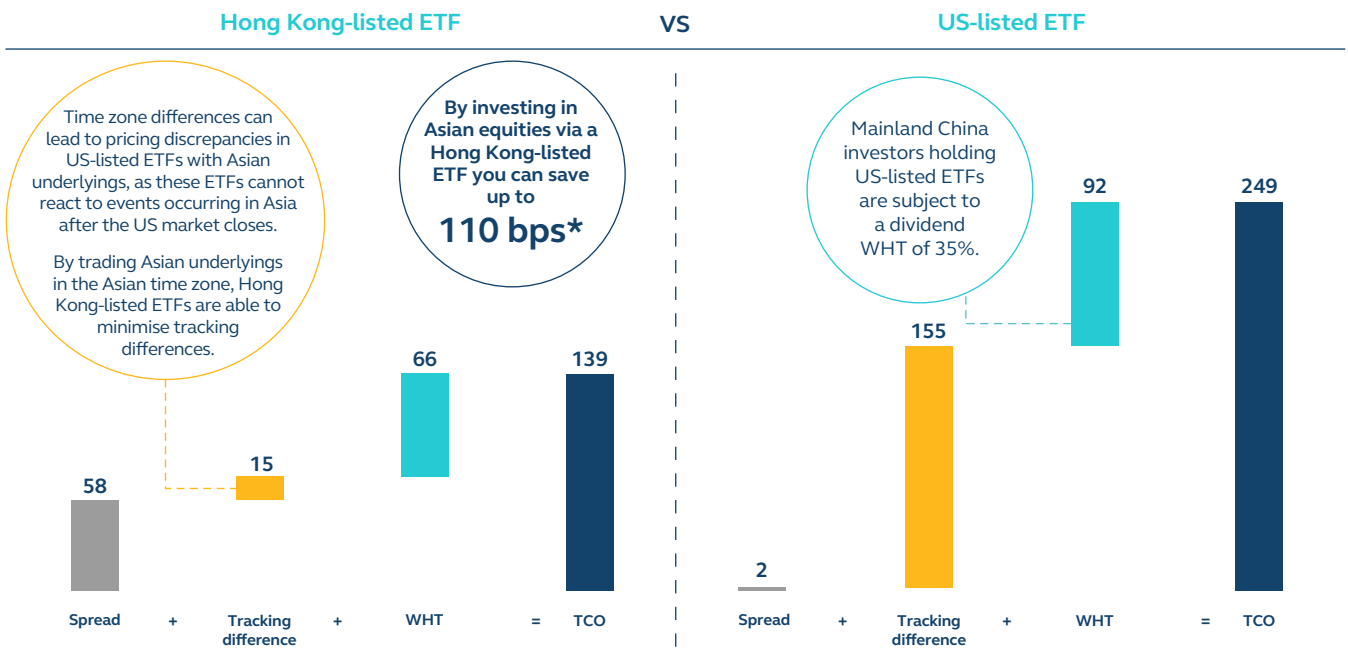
Hong Kong-listed ETF

VS

US-listed ETF

Time zone differences can lead to pricing discrepancies in US-listed ETFs with Asian underlyings, as these ETFs cannot react to events occurring in Asia after the US market closes.

By trading Asian underlyings in the Asian time zone, Hong Kong-listed ETFs are able to minimise tracking differences.

By investing in Asian equities via a Hong Kong-listed ETF you can save up to

110 bps*

58

15

66

139

Spread + Tracking difference + WHT = TCO

Mainland China investors holding US-listed ETFs are subject to a dividend WHT of 35%.

2

155

92

249

Spread + Tracking difference + WHT = TCO